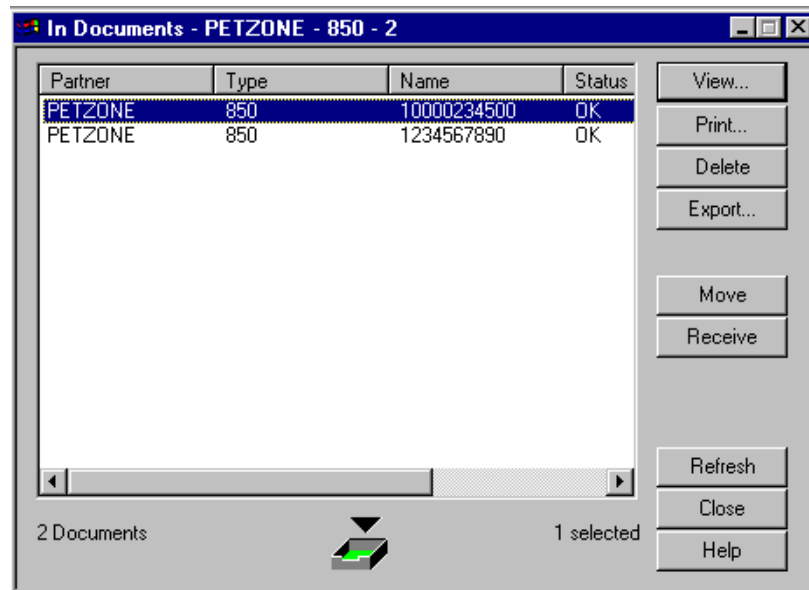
In Documents - PETZONE - 850 - 2

| Partner | Type | Name | Status |
|---|---|---|---|
| PETZONE | 850 | 10000234500 | OK |
| PETZONE | 850 | 1234567890 | OK |

View...
Print...
Delete
Export...
Move
Receive
Refresh
Close
Help

2 Documents
1 selected